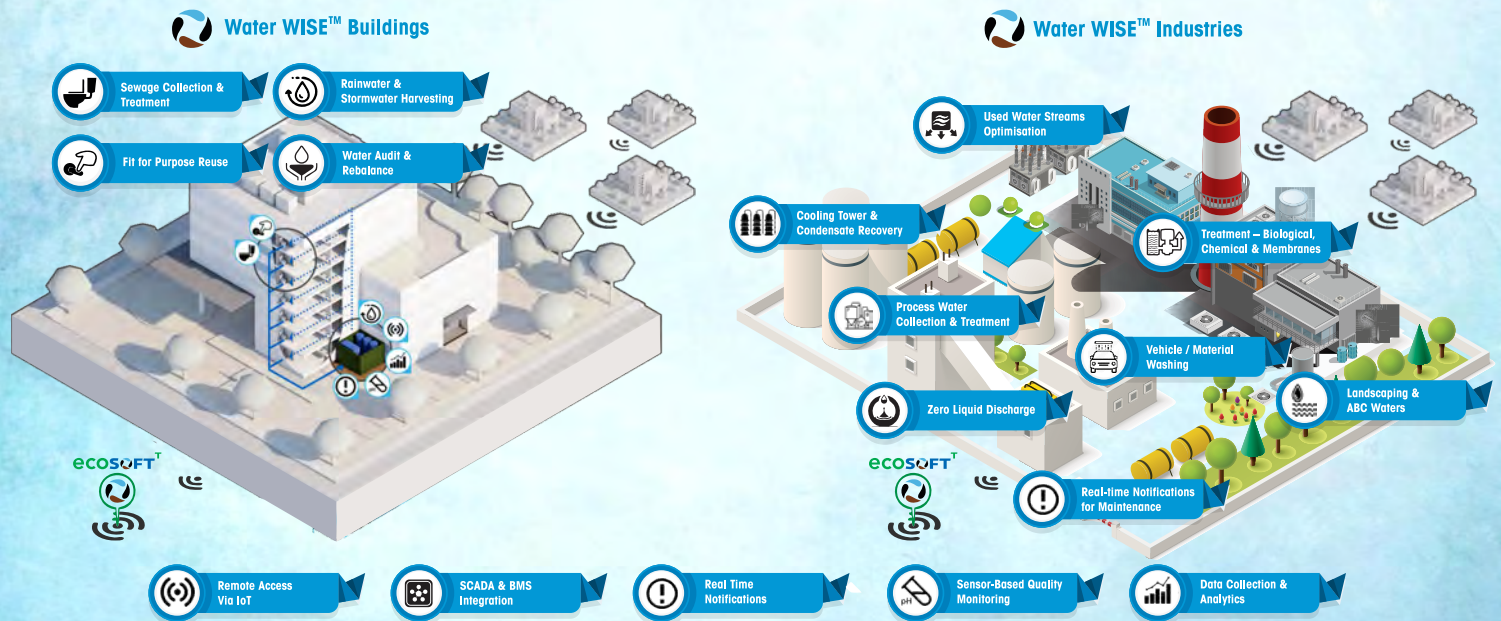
Water WISE™ Buildings

Sewage Collection & Treatment

Rainwater & Stormwater Harvesting

Fit for Purpose Reuse

Water Audit & Rebalance

ecosoft

Water WISE™ Industries

Used Water Streams Optimisation

Cooling Tower & Condensate Recovery

Treatment – Biological, Chemical & Membranes

Process Water Collection & Treatment

Vehicle / Material Washing

Landscaping & ABC Waters

Zero Liquid Discharge

ecosoft

Real-time Notifications for Maintenance

Remote Access Via IoT

SCADA & BMS Integration

Real Time Notifications

pH

Sensor-Based Quality Monitoring

Data Collection & Analytics